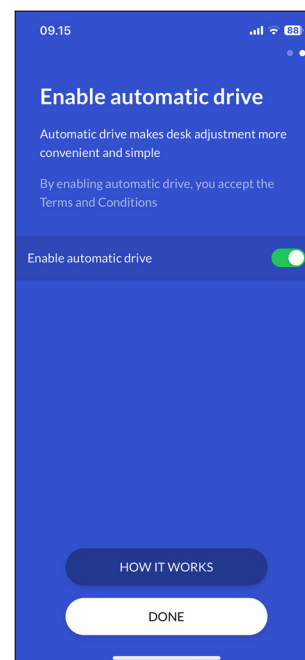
09.15

88

Enable automatic drive

Automatic drive makes desk adjustment more convenient and simple

By enabling automatic drive, you accept the Terms and Conditions

Enable automatic drive

HOW IT WORKS

DONE